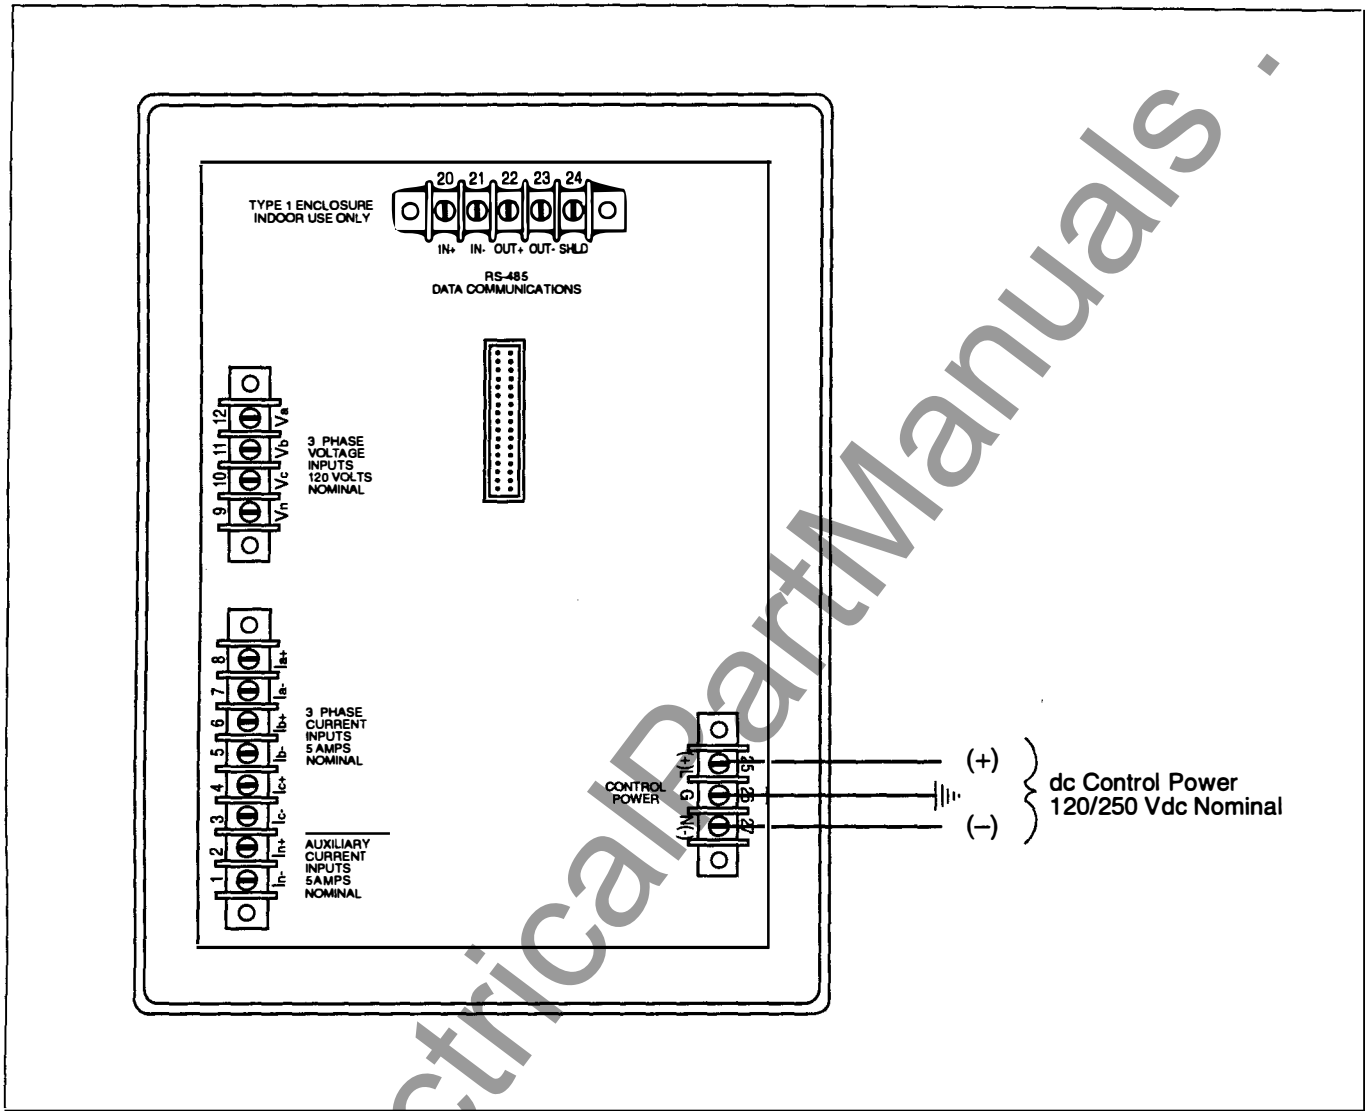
TYPE 1 ENCLOSURE
INDOOR USE ONLY

20 21 22 23 24

IN+ IN- OUT+ OUT- SHLD

RS-485
DATA COMMUNICATIONS

12 Va
11 Vb
10 Vc
9 Vn

3 PHASE
VOLTAGE
INPUTS
120 VOLTS
NOMINAL

8 Ia+
7 Ia-
6 Ib+
5 Ib-
4 Ic+
3 Ic-
2 In+
1 In-

3 PHASE
CURRENT
INPUTS
5 AMPS
NOMINAL

AUXILIARY
CURRENT
INPUTS
5AMPS
NOMINAL

CONTROL
POWER

25 L(+)
26 G
27 N(-)

(+)
(–)

dc Control Power
120/250 Vdc Nominal

ElectricalPartManuals .